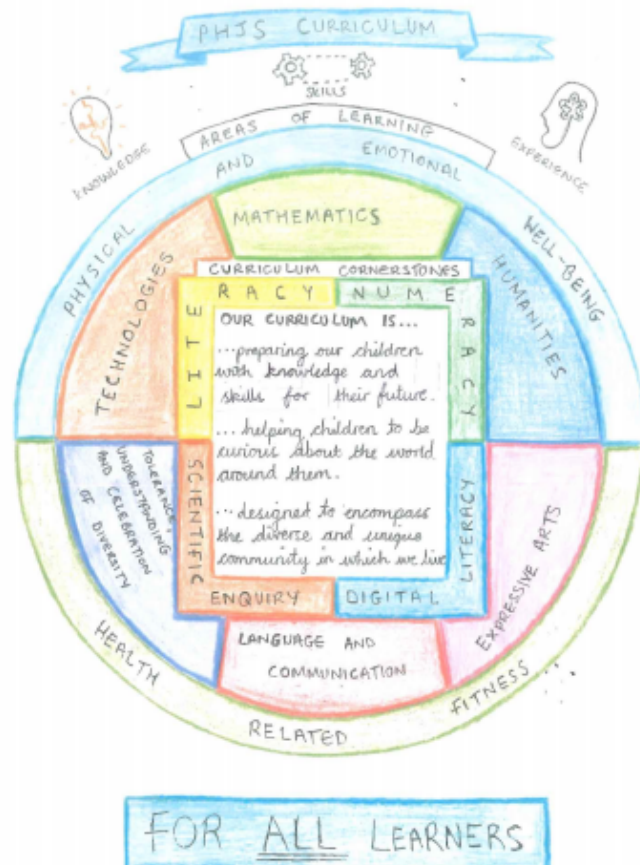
PHJS CURRICULUM

SKILLS

KNOWLEDGE

AREAS OF LEARNING

EXPERIENCE

PHYSICAL AND EMOTIONAL WELL-BEING

MATHEMATICS

TECHNOLOGIES

HUMANITIES

CURRICULUM CORNERSTONES

LITERACY

NUMERACY

OUR CURRICULUM IS...

...preparing our children with knowledge and skills for their future.

... helping children to be curious about the world around them.

...designed to encompass the diverse and unique community in which we live

TOLERANCE UNDERSTANDING AND CELEBRATION OF DIVERSITY

SCIENTIFIC ENQUIRY

DIGITAL LITERACY

EXPRESSIVE ARTS

LANGUAGE AND COMMUNICATION

HEALTH RELATED FITNESS

FOR ALL LEARNERS